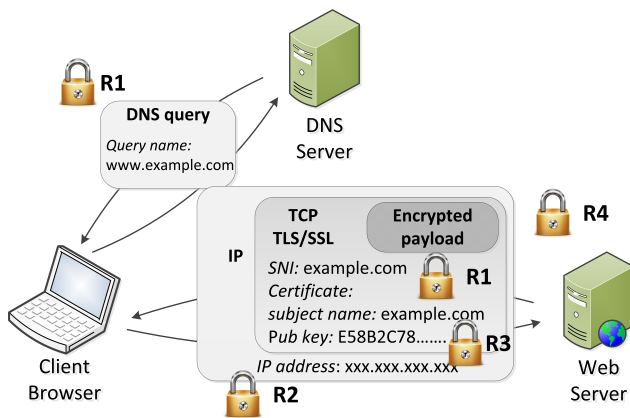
R1

DNS query

Query name: www.example.com

DNS Server

R4

IP

TCP TLS/SSL

Encrypted payload

SNI: example.com

R1

Certificate: subject name: example.com

Pub key: E58B2C78.......

R3

IP address: xxx.xxx.xxx.xxx

Client Browser

R2

Web Server